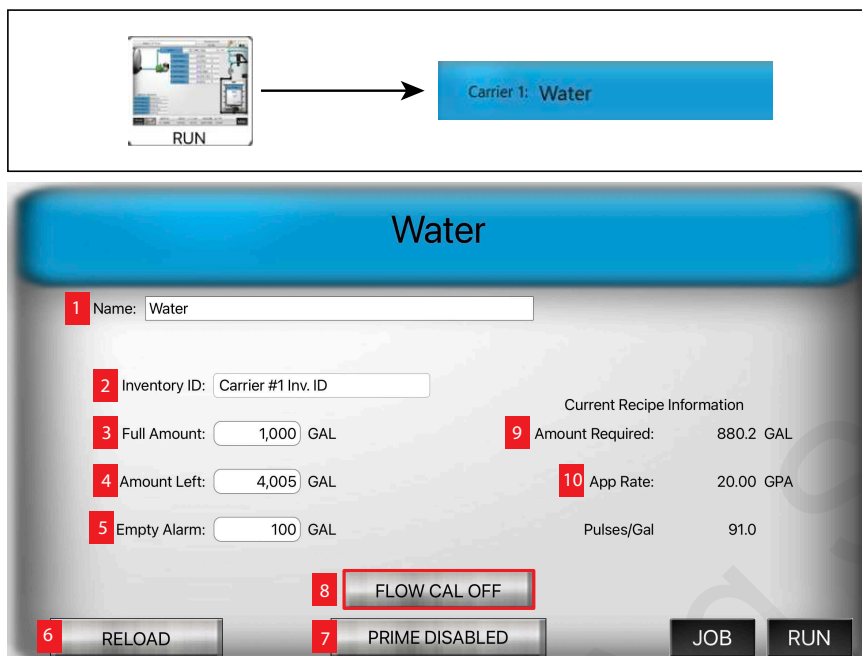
RUN

Carrier 1: Water

Water

1 Name: Water

2 Inventory ID: Carrier #1 Inv. ID

3 Full Amount: 1,000 GAL

4 Amount Left: 4,005 GAL

5 Empty Alarm: 100 GAL

Current Recipe Information

9 Amount Required: 880.2 GAL

10 App Rate: 20.00 GPA

Pulses/Gal 91.0

8 FLOW CAL OFF

6 RELOAD

7 PRIME DISABLED

JOB

RUN